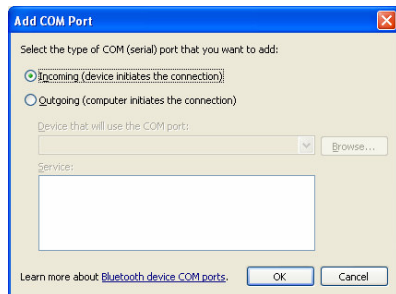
Add COM Port

Select the type of COM (serial) port that you want to add:

Incoming (device initiates the connection)

Outgoing (computer initiates the connection)

Device that will use the COM port:

Browse...

Service:

Learn more about Bluetooth device COM ports.

OK

Cancel